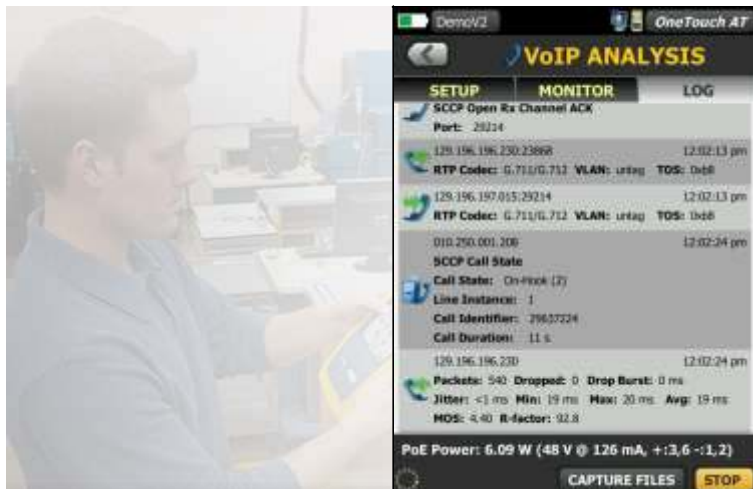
DemoV2

OneTouch AT

VoIP ANALYSIS

SETUP MONITOR LOG

SCCP Open Rx Channel ACK
Port: 29214

129.196.196.230:23868 12:02:13 pm
RTP Codec: G.711/G.712 VLAN: untag TOS: 0xb8

129.196.197.015:29214 12:02:13 pm
RTP Codec: G.711/G.712 VLAN: untag TOS: 0xb8

010.250.001.208 12:02:24 pm
SCCP Call State
Call State: On-Hook (2)
Line Instance: 1
Call Identifier: 29637224
Call Duration: 11 s

129.196.196.230 12:02:24 pm
Packets: 540 Dropped: 0 Drop Burst: 0 ms
Jitter: <1 ms Min: 19 ms Max: 20 ms Avg: 19 ms
MOS: 4.40 R-factor: 92.8

PoE Power: 6.09 W (48 V @ 126 mA, +:3,6 -:1,2)

CAPTURE FILES STOP